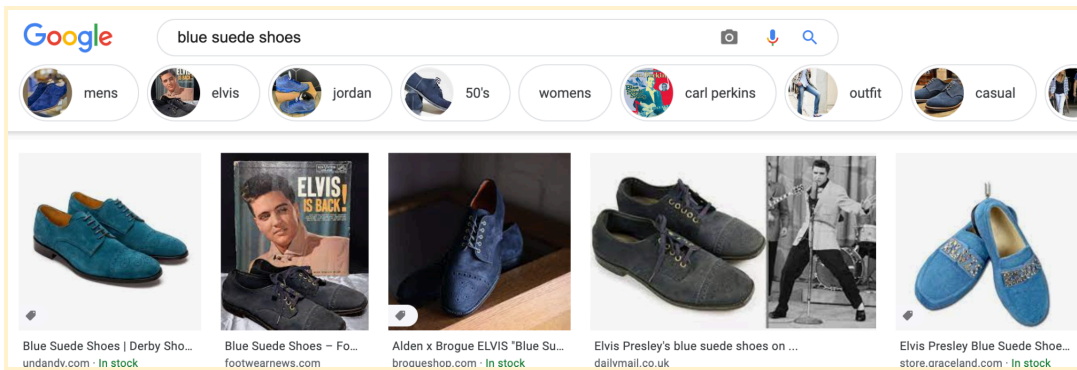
Google

blue suede shoes

mens
elvis
jordan
50's
womens
carl perkins
outfit
casual

ELVIS IS BACK!

Blue Suede Shoes | Derby Sho...
undandy.com · In stock

Blue Suede Shoes – Fo...
footwearnews.com

Alden x Brogue ELVIS "Blue Su...
brogueshop.com · In stock

Elvis Presley's blue suede shoes on ...
dailymail.co.uk

Elvis Presley Blue Suede Shoe...
store.graceland.com · In stock